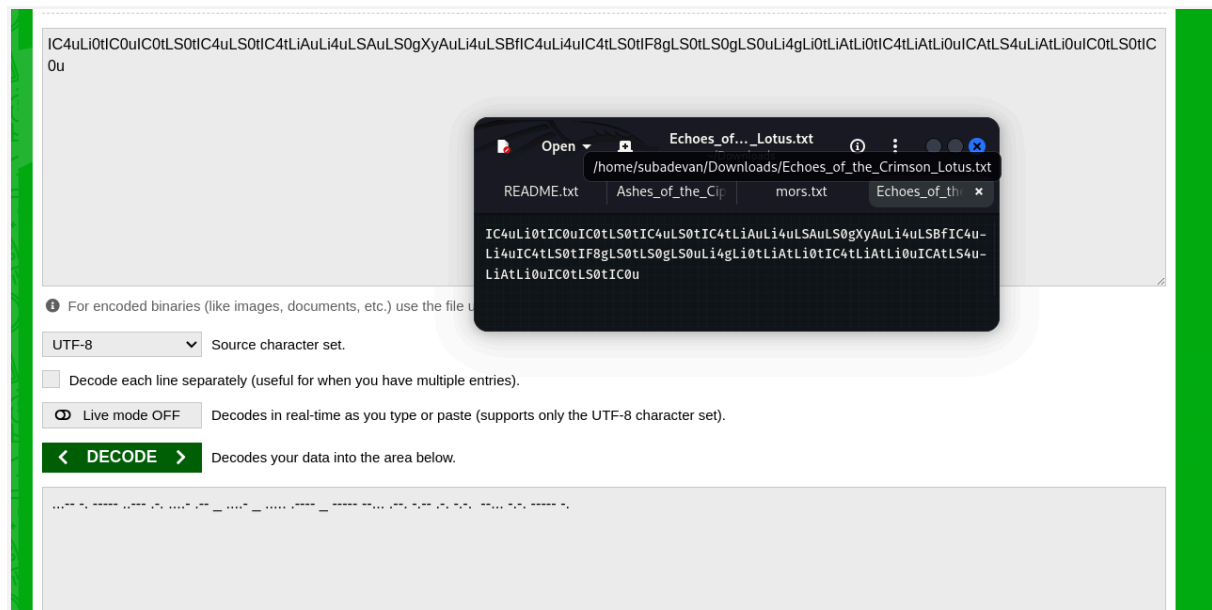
IC4uLi0tIC0uIC0tLS0tIC4uLS0tIC4tLiAuLi4uLSAuLS0gXyAuLi4uLSBfIC4uLi4uIC4tLS0tIF8gLS0tLS0gLS0uLi4gLi0tLiAtLi0tIC4tLiAtLi0uICAtLS4uLiAtLi0uIC0tLS0tIC0u

Echoes_of..._Lotus.txt

Open

/home/subadevan/Downloads/Echoes_of_the_Crimson_Lotus.txt

README.txt

Ashes_of_the_Cip

mors.txt

Echoes_of_th

IC4uLi0tIC0uIC0tLS0tIC4uLS0tIC4tLiAuLi4uLSAuLS0gXyAuLi4uLSBfIC4u-Li4uIC4tLS0tIF8gLS0tLS0gLS0uLi4gLi0tLiAtLi0tIC4tLiAtLi0uICAtLS4u-LiAtLi0uIC0tLS0tIC0u

For encoded binaries (like images, documents, etc.) use the file u

UTF-8

Source character set.

Decode each line separately (useful for when you have multiple entries).

Live mode OFF

Decodes in real-time as you type or paste (supports only the UTF-8 character set).

DECODE

Decodes your data into the area below.

...-- -. ----- ..--- .-. ....- .-- _ ....- _ ..... .---- _ ----- --... .--. -.-- .-. -.-.  --... -.-. ----- -.